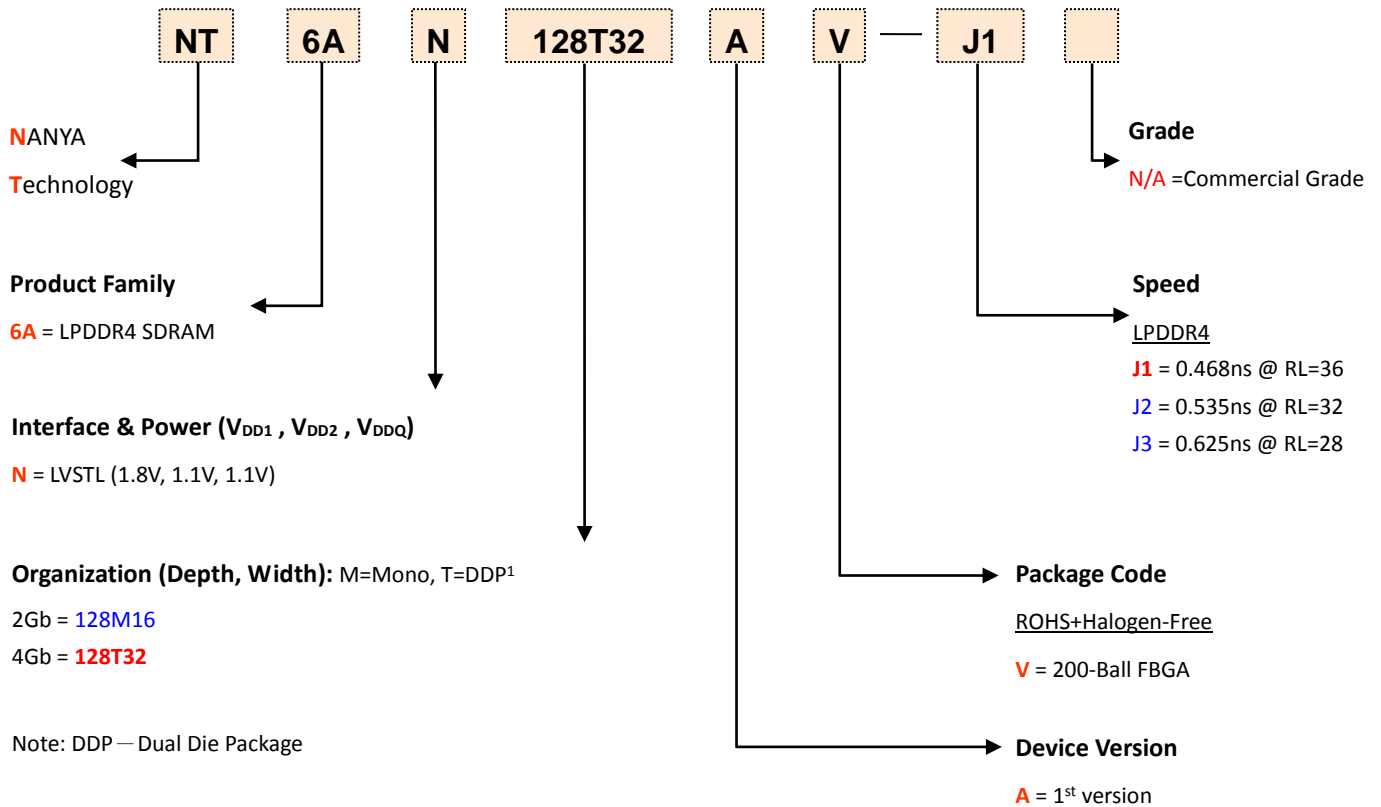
NT 6A N 128T32 A V — J1

NANYA
Technology

Product Family
6A = LPDDR4 SDRAM

Interface & Power ($V_{DD1}$ , $V_{DD2}$ , $V_{DDQ}$)
N = LVSTL (1.8V, 1.1V, 1.1V)

Organization (Depth, Width): M=Mono, T=DDP$^1$
2Gb = 128M16
4Gb = 128T32

Note: DDP — Dual Die Package

Grade
N/A =Commercial Grade

Speed
LPDDR4
J1 = 0.468ns @ RL=36
J2 = 0.535ns @ RL=32
J3 = 0.625ns @ RL=28

Package Code
ROHS+Halogen-Free
V = 200-Ball FBGA

Device Version
A = 1$^{st}$ version